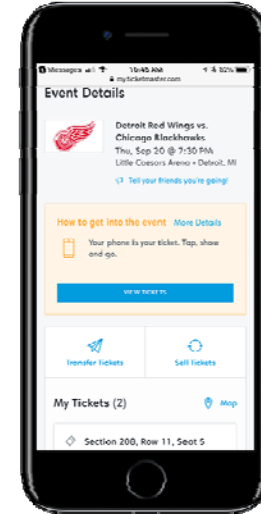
Messages 10:45 AM 82%
mytickеtmaster.com

Event Details

Detroit Red Wings vs. Chicago Blackhawks
Thu, Sep 20 @ 7:30 PM
Little Caesars Arena • Detroit, MI

Tell your friends you're going!

How to get into the event More Details

Your phone is your ticket. Tap, show and go.

VIEW TICKETS

Transfer Tickets

Sell Tickets

My Tickets (2)

Map

Section 200, Row 11, Seat 5